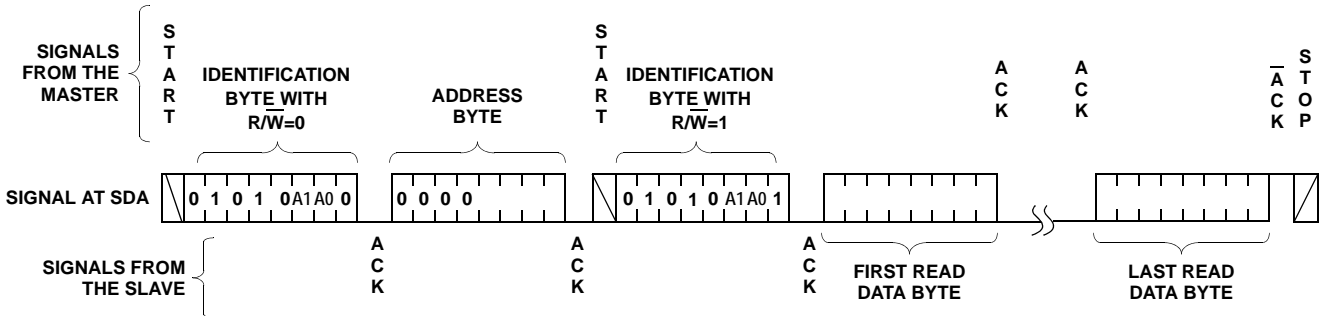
SIGNALS FROM THE MASTER

S T A R T

IDENTIFICATION BYTE WITH $R/\overline{W}$=0

ADDRESS BYTE

S T A R T

IDENTIFICATION BYTE WITH $R/\overline{W}$=1

A C K

A C K

$\overline{A}$ C K

S T O P

SIGNAL AT SDA

0 1 0 1 0 A1 A0 0

0 0 0 0

0 1 0 1 0 A1 A0 1

SIGNALS FROM THE SLAVE

A C K

A C K

A C K

FIRST READ DATA BYTE

LAST READ DATA BYTE